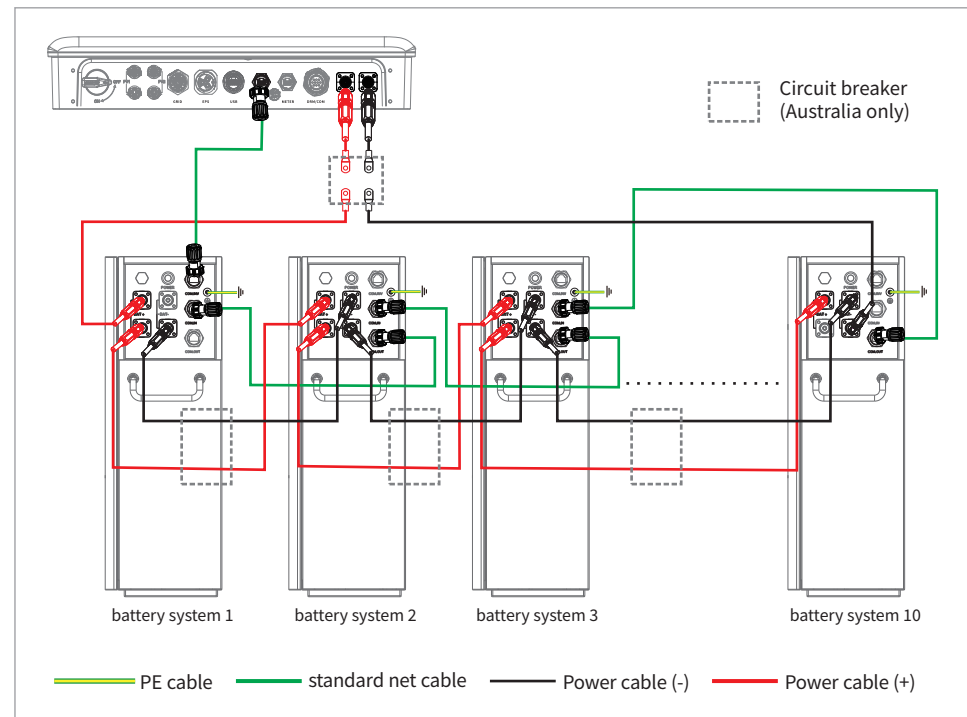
GRID EPS USB METER DRM/COM

Circuit breaker
(Australia only)

POWER
COM IN
COM OUT
BAT+
BAT-

battery system 1
battery system 2
battery system 3
battery system 10

PE cable
standard net cable
Power cable (-)
Power cable (+)